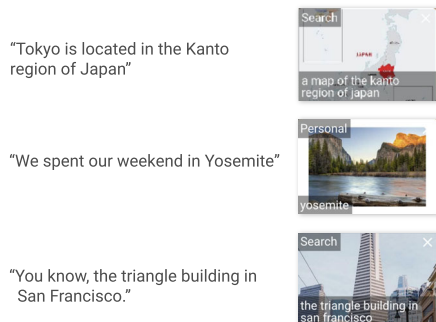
“Tokyo is located in the Kanto region of Japan”

Search
JAPAN
a map of the kanto region of japan

“We spent our weekend in Yosemite”

Personal
yosemite

“You know, the triangle building in San Francisco.”

Search
the triangle building in san francisco